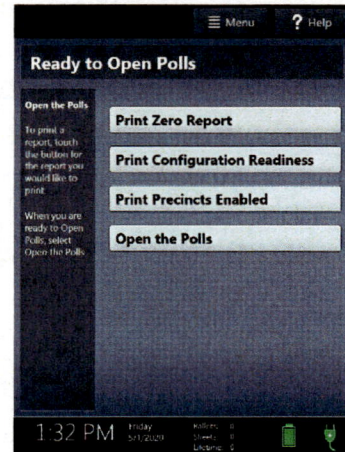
Menu
? Help

Ready to Open Polls

Open the Polls

To print a report, touch the button for the report you would like to print

When you are ready to Open Polls, select Open the Polls

Print Zero Report

Print Configuration Readiness

Print Precincts Enabled

Open the Polls

1:32 PM
Friday
5/1/2020

Ballots: 0
Sheets: 0
Lifetime: 0